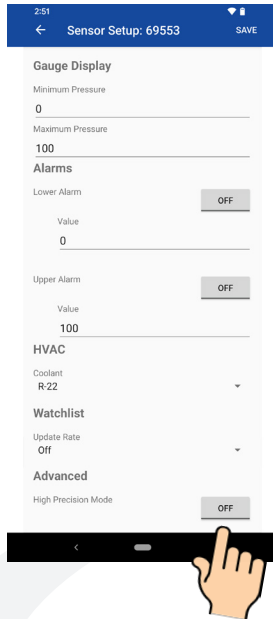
2:51

← Sensor Setup: 69553 SAVE

Gauge Display

Minimum Pressure

0

Maximum Pressure

100

Alarms

Lower Alarm

OFF

Value

0

Upper Alarm

OFF

Value

100

HVAC

Coolant

R-22

Watchlist

Update Rate

Off

Advanced

High Precision Mode

OFF